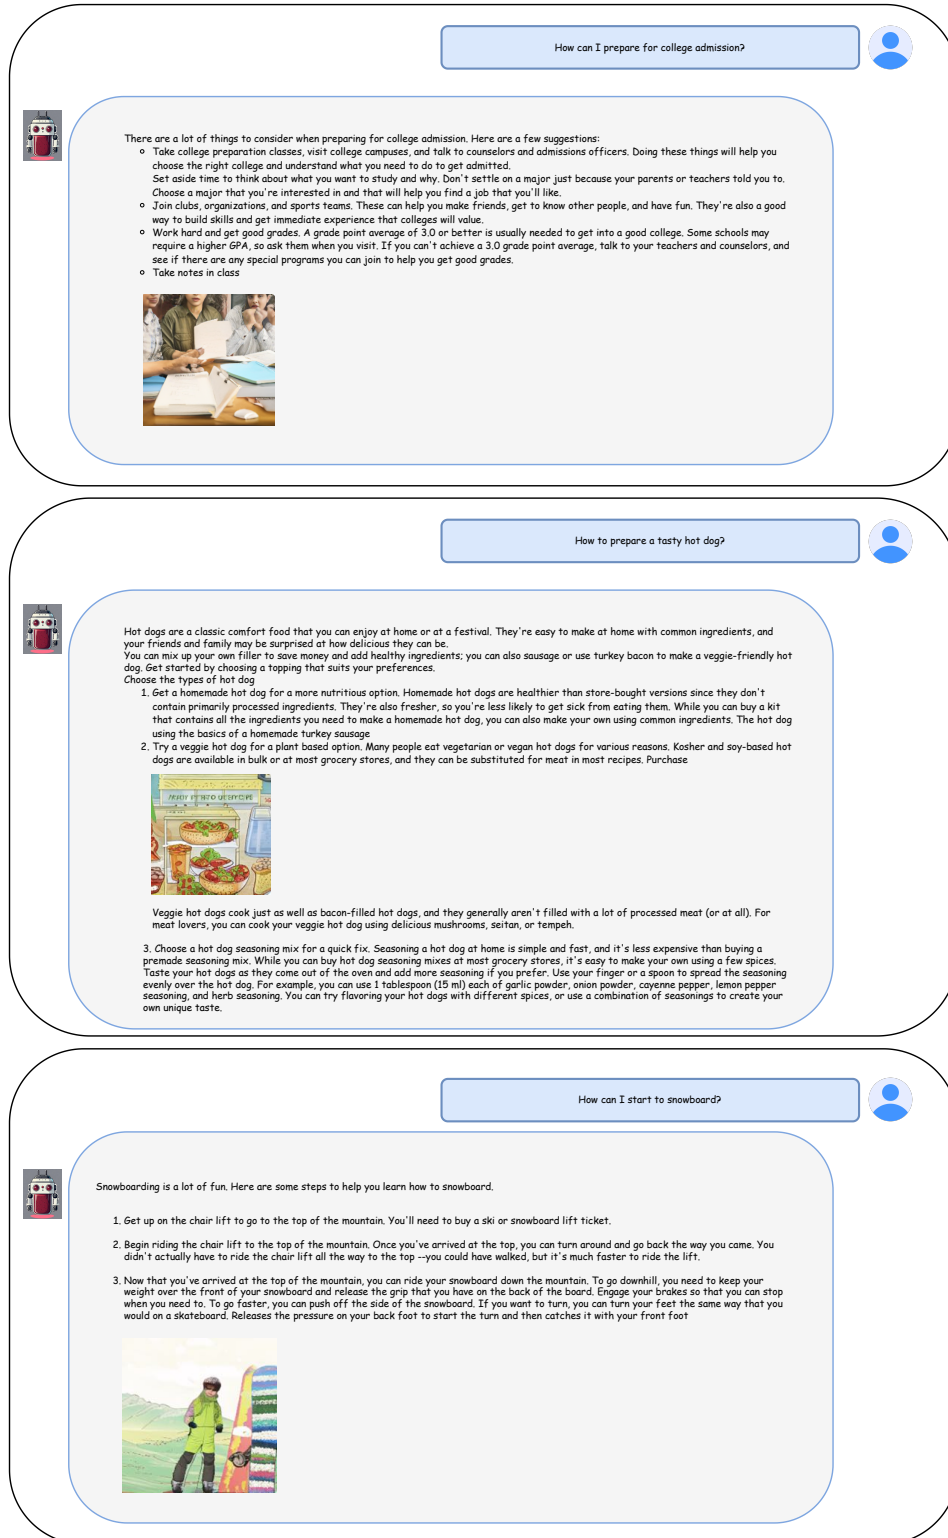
How can I prepare for college admission?

There are a lot of things to consider when preparing for college admission. Here are a few suggestions:

- Take college preparation classes, visit college campuses, and talk to counselors and admissions officers. Doing these things will help you choose the right college and understand what you need to do to get admitted.
Set aside time to think about what you want to study and why. Don't settle on a major just because your parents or teachers told you to. Choose a major that you're interested in and that will help you find a job that you'll like.
- Join clubs, organizations, and sports teams. These can help you make friends, get to know other people, and have fun. They're also a good way to build skills and get immediate experience that colleges will value.
- Work hard and get good grades. A grade point average of 3.0 or better is usually needed to get into a good college. Some schools may require a higher GPA, so ask them when you visit. If you can't achieve a 3.0 grade point average, talk to your teachers and counselors, and see if there are any special programs you can join to help you get good grades.
- Take notes in class

How to prepare a tasty hot dog?

Hot dogs are a classic comfort food that you can enjoy at home or at a festival. They're easy to make at home with common ingredients, and your friends and family may be surprised at how delicious they can be.
You can mix up your own filler to save money and add healthy ingredients; you can also sausage or use turkey bacon to make a veggie-friendly hot dog. Get started by choosing a topping that suits your preferences.
Choose the types of hot dog

1. Get a homemade hot dog for a more nutritious option. Homemade hot dogs are healthier than store-bought versions since they don't contain primarily processed ingredients. They're also fresher, so you're less likely to get sick from eating them. While you can buy a kit that contains all the ingredients you need to make a homemade hot dog, you can also make your own using common ingredients. The hot dog using the basics of a homemade turkey sausage
2. Try a veggie hot dog for a plant based option. Many people eat vegetarian or vegan hot dogs for various reasons. Kosher and soy-based hot dogs are available in bulk or at most grocery stores, and they can be substituted for meat in most recipes. Purchase

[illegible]

Veggie hot dogs cook just as well as bacon-filled hot dogs, and they generally aren't filled with a lot of processed meat (or at all). For meat lovers, you can cook your veggie hot dog using delicious mushrooms, seitan, or tempeh.

3. Choose a hot dog seasoning mix for a quick fix. Seasoning a hot dog at home is simple and fast, and it's less expensive than buying a premade seasoning mix. While you can buy hot dog seasoning mixes at most grocery stores, it's easy to make your own using a few spices. Taste your hot dogs as they come out of the oven and add more seasoning if you prefer. Use your finger or a spoon to spread the seasoning evenly over the hot dog. For example, you can use 1 tablespoon (15 ml) each of garlic powder, onion powder, cayenne pepper, lemon pepper seasoning, and herb seasoning. You can try flavoring your hot dogs with different spices, or use a combination of seasonings to create your own unique taste.

How can I start to snowboard?

Snowboarding is a lot of fun. Here are some steps to help you learn how to snowboard.

1. Get up on the chair lift to go to the top of the mountain. You'll need to buy a ski or snowboard lift ticket.

2. Begin riding the chair lift to the top of the mountain. Once you've arrived at the top, you can turn around and go back the way you came. You didn't actually have to ride the chair lift all the way to the top --you could have walked, but it's much faster to ride the lift.

3. Now that you've arrived at the top of the mountain, you can ride your snowboard down the mountain. To go downhill, you need to keep your weight over the front of your snowboard and release the grip that you have on the back of the board. Engage your brakes so that you can stop when you need to. To go faster, you can push off the side of the snowboard. If you want to turn, you can turn your feet the same way that you would on a skateboard. Releases the pressure on your back foot to start the turn and then catches it with your front foot